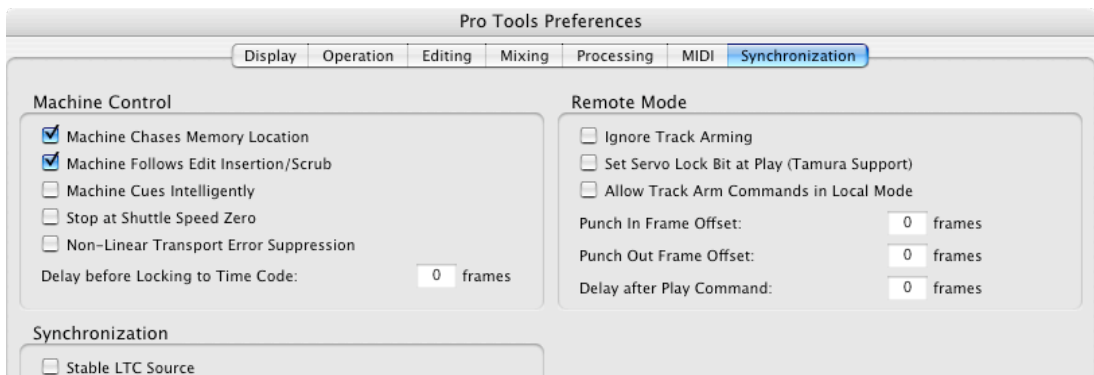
Pro Tools Preferences

Display | Operation | Editing | Mixing | Processing | MIDI | Synchronization

Machine Control

Machine Chases Memory Location
Machine Follows Edit Insertion/Scrub
Machine Cues Intelligently
Stop at Shuttle Speed Zero
Non-Linear Transport Error Suppression
Delay before Locking to Time Code: 0 frames

Remote Mode

Ignore Track Arming
Set Servo Lock Bit at Play (Tamura Support)
Allow Track Arm Commands in Local Mode
Punch In Frame Offset: 0 frames
Punch Out Frame Offset: 0 frames
Delay after Play Command: 0 frames

Synchronization

Stable LTC Source